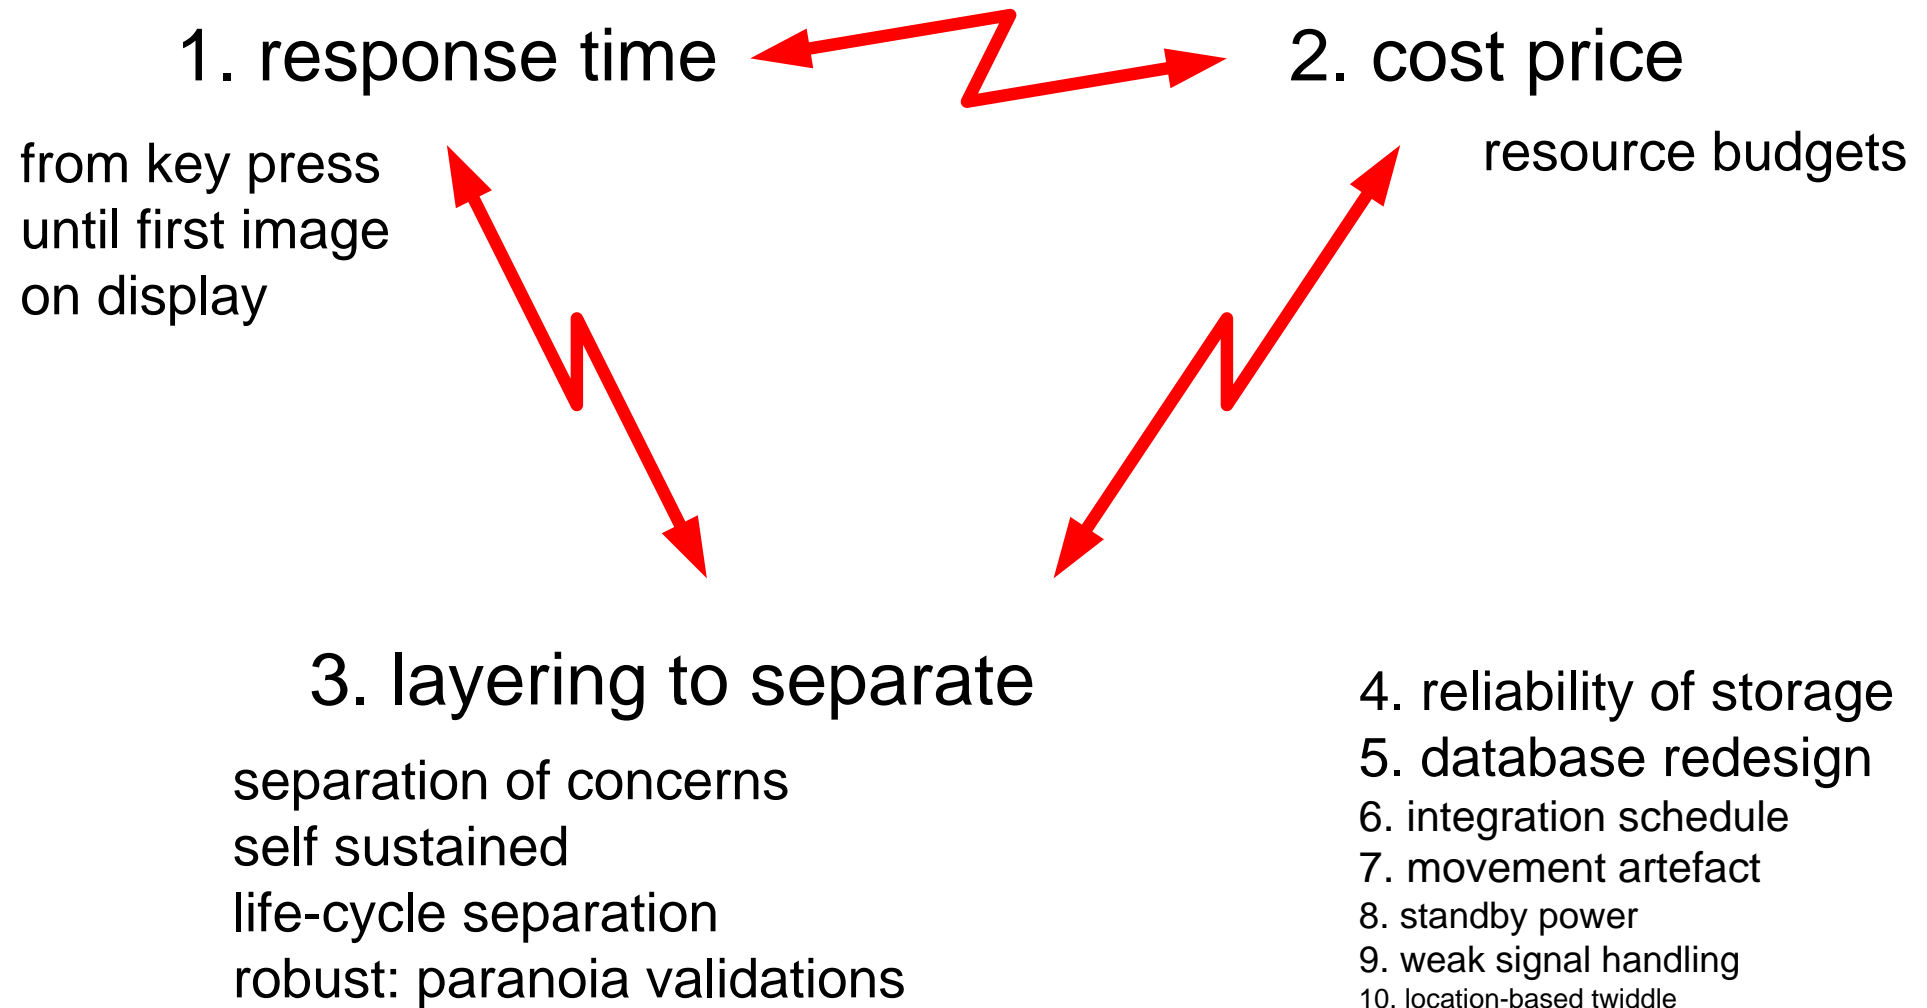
1. response time

2. cost price

from key press until first image on display

resource budgets

3. layering to separate

separation of concerns
self sustained
life-cycle separation
robust: paranoia validations

4. reliability of storage
5. database redesign
6. integration schedule
7. movement artefact
8. standby power
9. weak signal handling
10. location-based twiddle